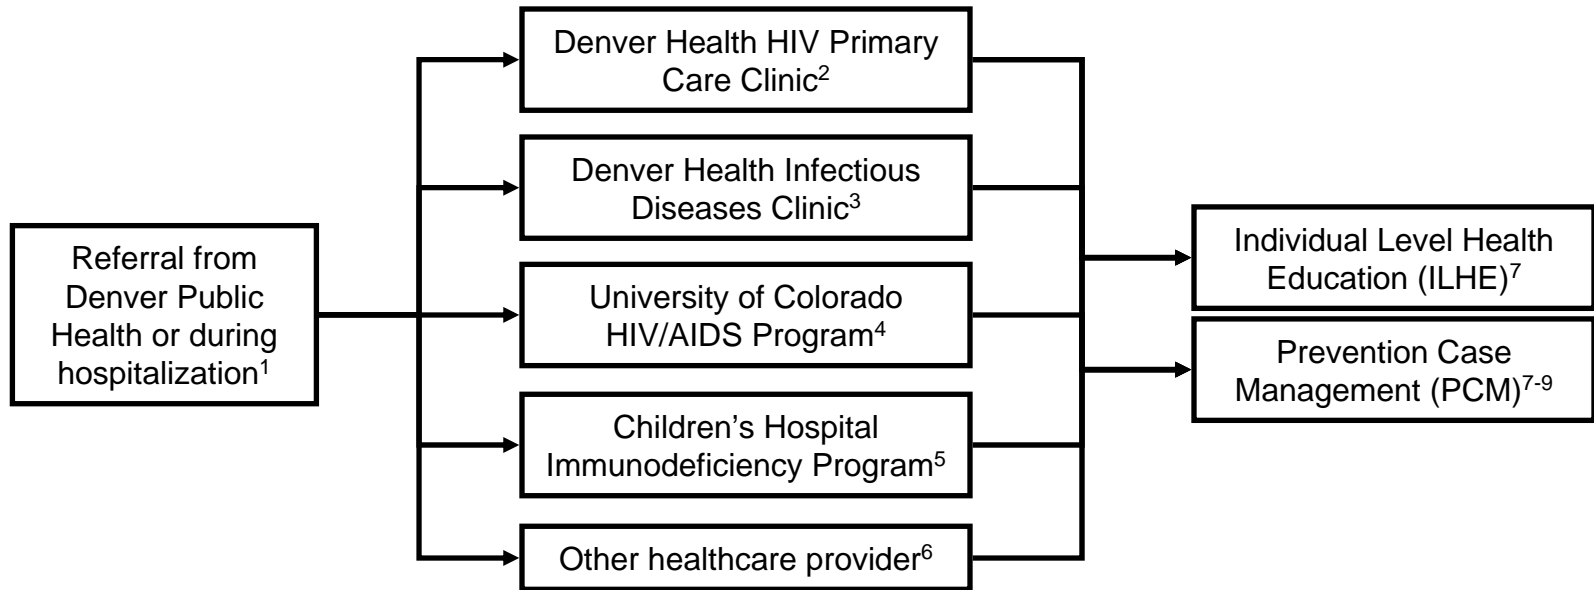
Referral from Denver Public Health or during hospitalization$^1$

Denver Health HIV Primary Care Clinic$^2$

Denver Health Infectious Diseases Clinic$^3$

University of Colorado HIV/AIDS Program$^4$

Children's Hospital Immunodeficiency Program$^5$

Other healthcare provider$^6$

Individual Level Health Education (ILHE)$^7$

Prevention Case Management (PCM)$^{7-9}$